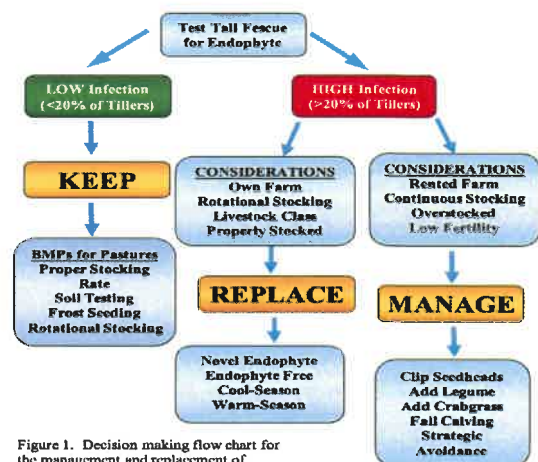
Test Tall Fescue for Endophyte

LOW Infection (<20% of Tillers)

HIGH Infection (>20% of Tillers)

KEEP

BMPs for Pastures
Proper Stocking Rate
Soil Testing
Frost Seeding
Rotational Stocking

CONSIDERATIONS
Own Farm
Rotational Stocking
Livestock Class
Property Stocked

REPLACE

Novel Endophyte
Endophyte Free
Cool-Season
Warm-Season

CONSIDERATIONS
Rented Farm
Continuous Stocking
Overstocked
Low Fertility

MANAGE

Clip Seedheads
Add Legume
Add Crabgrass
Fall Calving
Strategic Avoidance

Figure 1. Decision making flow chart for the management and replacement of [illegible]